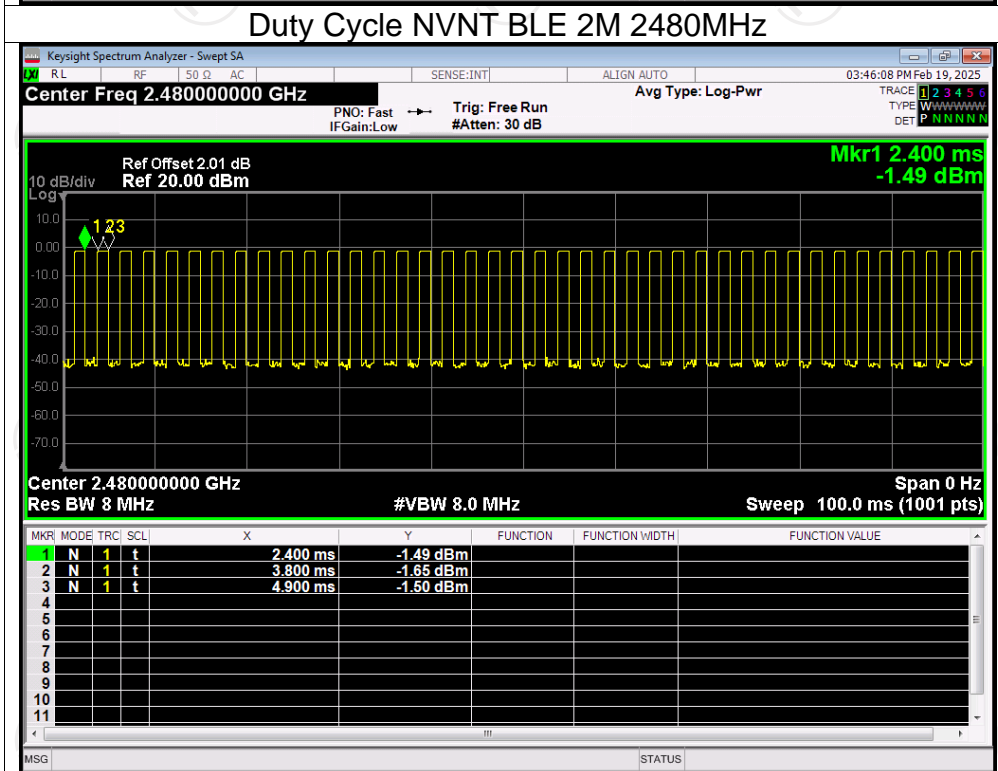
Duty Cycle NVNT BLE 2M 2480MHz

Keysight Spectrum Analyzer - Swept SA

RL RF 50 Ω AC SENSE:INT ALIGN AUTO 03:46:08 PM Feb 19, 2025

Center Freq 2.480000000 GHz

PNO: Fast IFGain:Low

Trig: Free Run #Atten: 30 dB

Avg Type: Log-Pwr

TRACE 1 2 3 4 5 6 TYPE WWWWWW DET P N N N N N

Ref Offset 2.01 dB
10 dB/div Ref 20.00 dBm
Log

Mkr1 2.400 ms -1.49 dBm

10.0
0.00
-10.0
-20.0
-30.0
-40.0
-50.0
-60.0
-70.0

1 2 3

Center 2.480000000 GHz
Res BW 8 MHz #VBW 8.0 MHz

Span 0 Hz
Sweep 100.0 ms (1001 pts)

| MKR | MODE | TRC | SCL | X | Y | FUNCTION | FUNCTION WIDTH | FUNCTION VALUE |
|---|---|---|---|---|---|---|---|---|
| 1 | N | 1 | t | 2.400 ms | -1.49 dBm | | | |
| 2 | N | 1 | t | 3.800 ms | -1.65 dBm | | | |
| 3 | N | 1 | t | 4.900 ms | -1.50 dBm | | | |
| 4 | | | | | | | | |
| 5 | | | | | | | | |
| 6 | | | | | | | | |
| 7 | | | | | | | | |
| 8 | | | | | | | | |
| 9 | | | | | | | | |
| 10 | | | | | | | | |
| 11 | | | | | | | | |

MSG STATUS